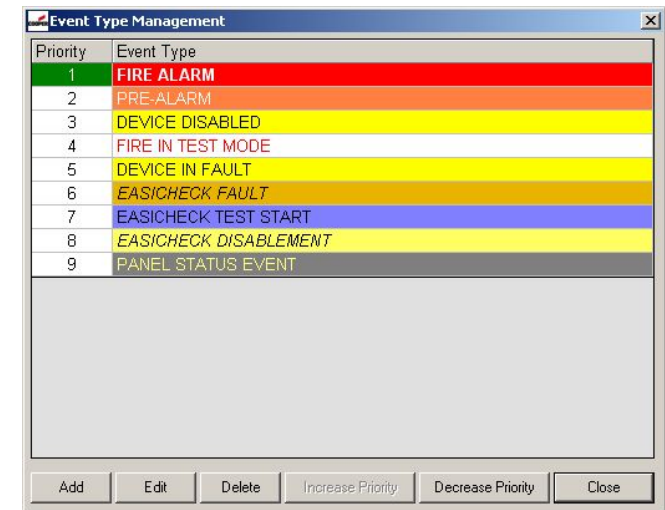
Event Type Management

| Priority | Event Type |
|---|---|
| 1 | FIRE ALARM |
| 2 | PRE-ALARM |
| 3 | DEVICE DISABLED |
| 4 | FIRE IN TEST MODE |
| 5 | DEVICE IN FAULT |
| 6 | EASICHECK FAULT |
| 7 | EASICHECK TEST START |
| 8 | EASICHECK DISABLEMENT |
| 9 | PANEL STATUS EVENT |

Add Edit Delete Increase Priority Decrease Priority Close